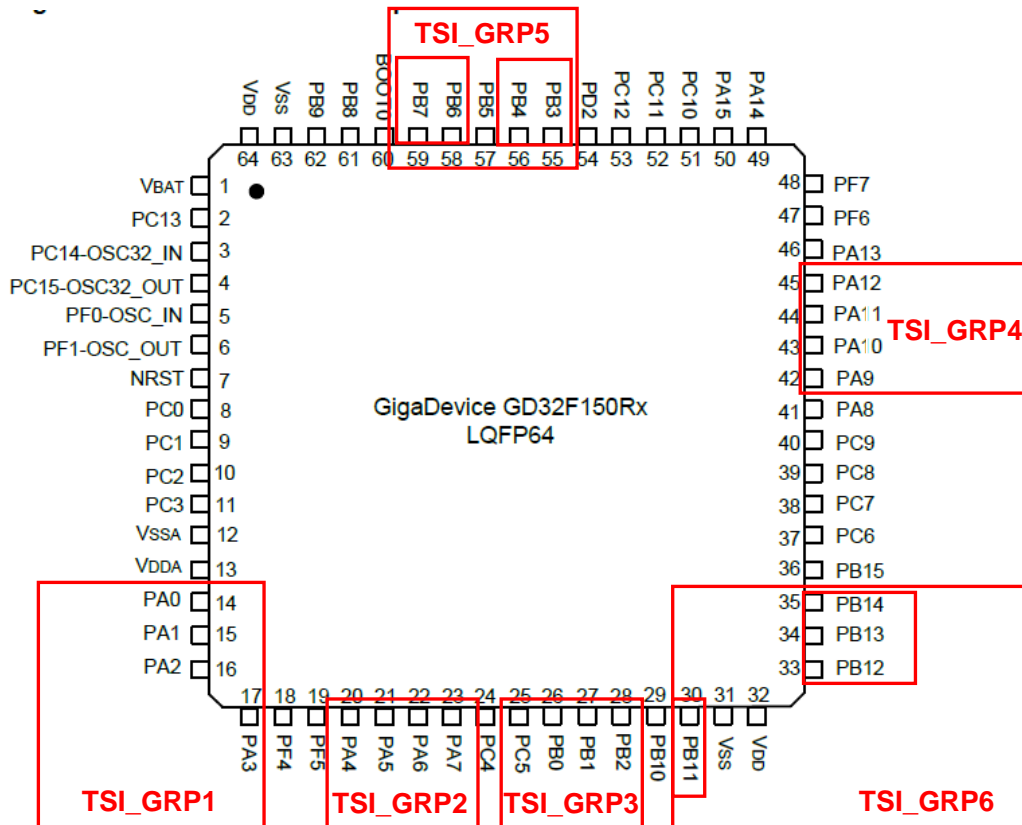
TSI_GRP5

VDD 64
VSS 63
PB9 62
PB8 61
BOOT0 60
PB7 59
PB6 58
PB5 57
PB4 56
PB3 55
PD2 54
PC12 53
PC11 52
PC10 51
PA15 50
PA14 49

VBAT 1
PC13 2
PC14-OSC32_IN 3
PC15-OSC32_OUT 4
PF0-OSC_IN 5
PF1-OSC_OUT 6
NRST 7
PC0 8
PC1 9
PC2 10
PC3 11
VSSA 12
VDDA 13
PA0 14
PA1 15
PA2 16

48 PF7
47 PF6
46 PA13
45 PA12
44 PA11
43 PA10
42 PA9
41 PA8
40 PC9
39 PC8
38 PC7
37 PC6
36 PB15
35 PB14
34 PB13
33 PB12

TSI_GRP4

GigaDevice GD32F150Rx
LQFP64

17 PA3
18 PF4
19 PF5
20 PA4
21 PA5
22 PA6
23 PA7
24 PC4
25 PC5
26 PB0
27 PB1
28 PB2
29 PB10
30 PB11
31 VSS
32 VDD

TSI_GRP1
TSI_GRP2
TSI_GRP3
TSI_GRP6